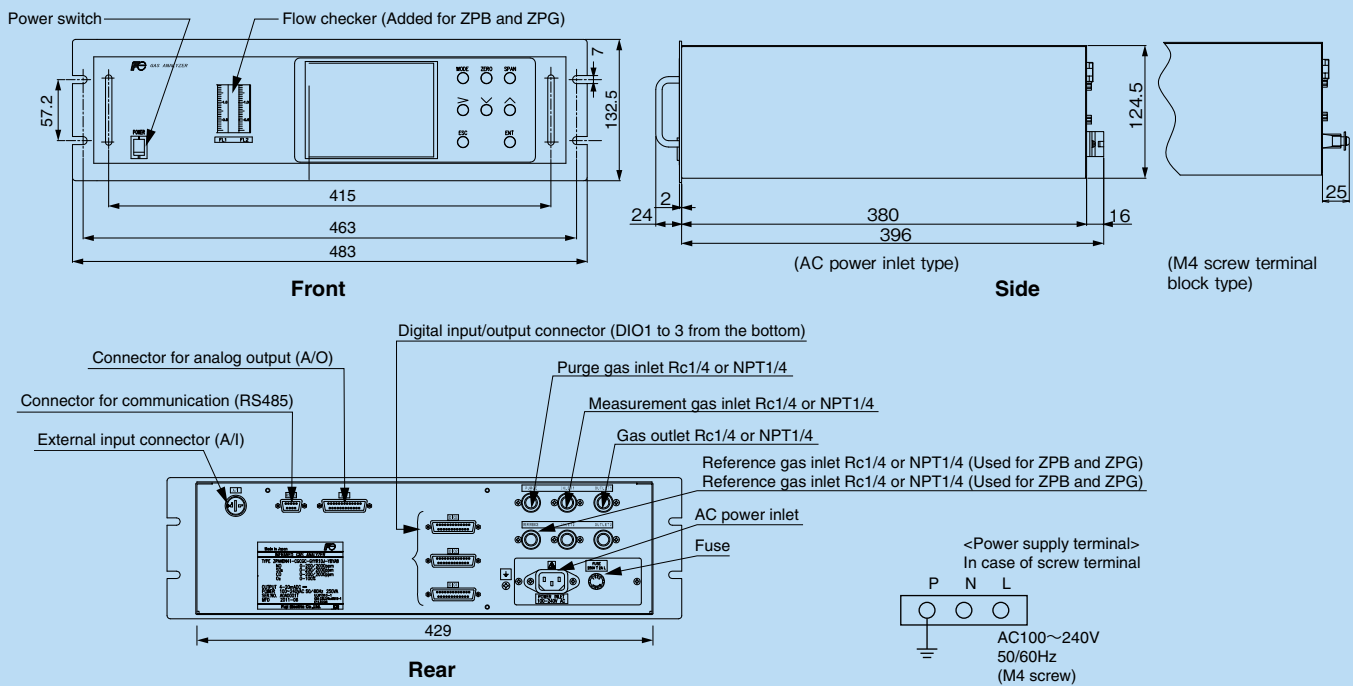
Power switch
Flow checker (Added for ZPB and ZPG)
GAS ANALYZER
MODE ZERO SPAN
ESC ENT
POWER
7
57.2
132.5
415
463
483
Front
124.5
2
24
380
16
396
(AC power inlet type)
Side
25
(M4 screw terminal block type)

Digital input/output connector (DIO1 to 3 from the bottom)
Connector for analog output (A/O)
Purge gas inlet Rc1/4 or NPT1/4
Connector for communication (RS485)
Measurement gas inlet Rc1/4 or NPT1/4
External input connector (A/I)
Gas outlet Rc1/4 or NPT1/4
Reference gas inlet Rc1/4 or NPT1/4 (Used for ZPB and ZPG)
Reference gas inlet Rc1/4 or NPT1/4 (Used for ZPB and ZPG)
AC power inlet
Fuse
429
Rear
<Power supply terminal>
In case of screw terminal
P N L
AC100～240V
50/60Hz
(M4 screw)